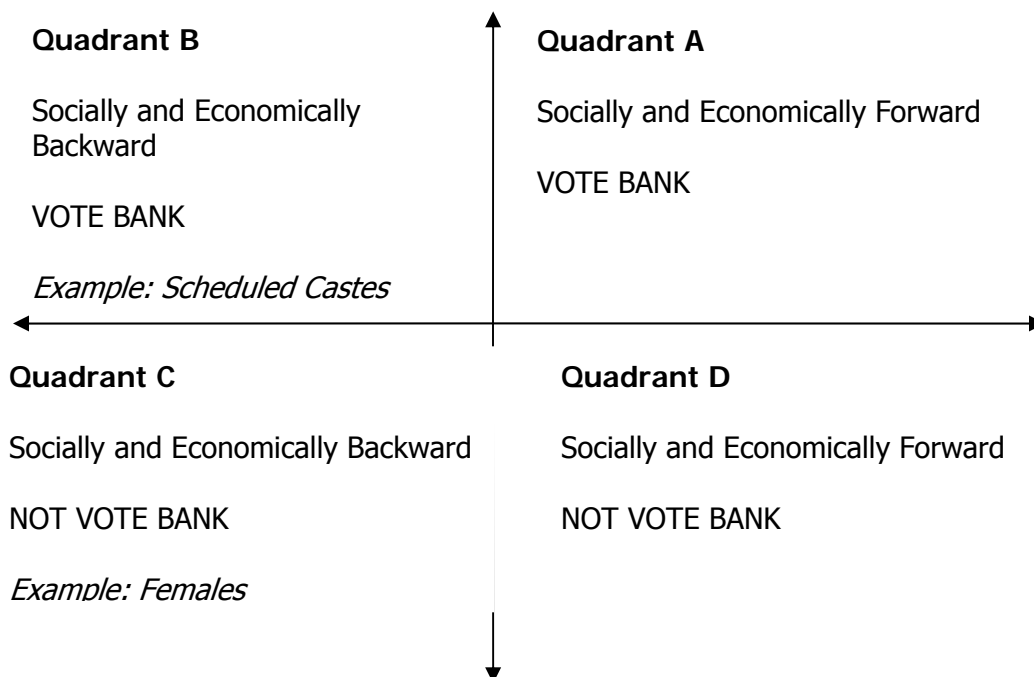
Quadrant B

Socially and Economically Backward

VOTE BANK

*Example: Scheduled Castes*

Quadrant A

Socially and Economically Forward

VOTE BANK

Quadrant C

Socially and Economically Backward

NOT VOTE BANK

*Example: Females*

Quadrant D

Socially and Economically Forward

NOT VOTE BANK